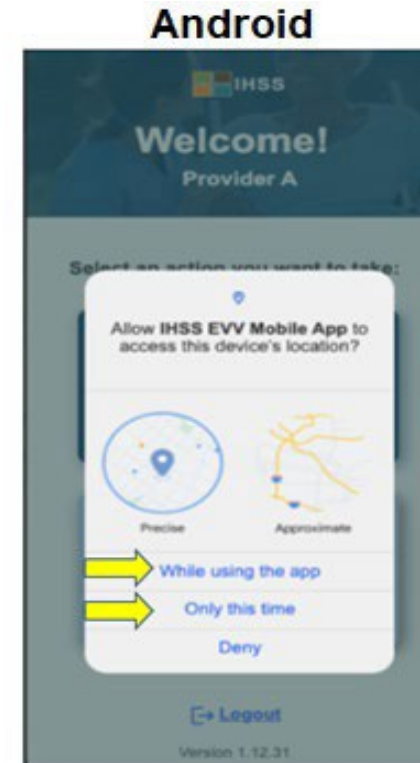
Android

IHSS

Welcome!

Provider A

Select an action you want to take:

Allow **IHSS EVV Mobile App** to access this device's location?

Precise

Approximate

While using the app

Only this time

Deny

Logout

Version 1.12.31